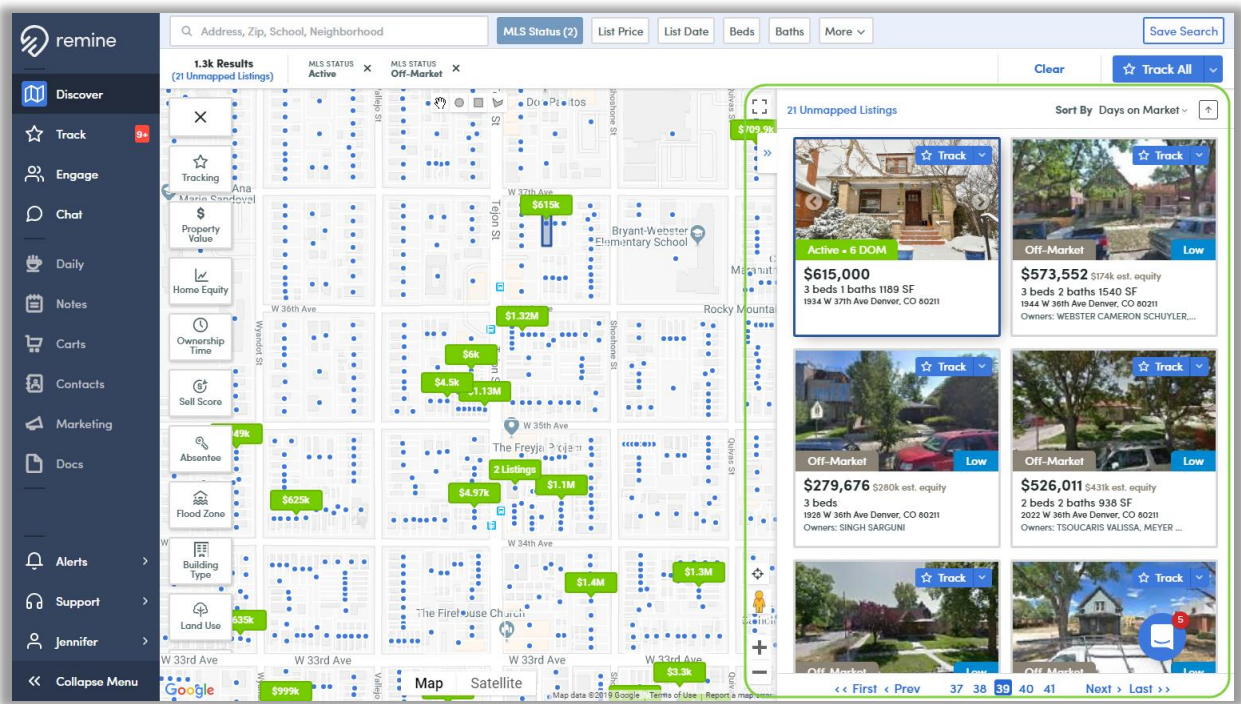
remine

Discover
Track 9+
Engage
Chat
Daily
Notes
Carts
Contacts
Marketing
Docs
Alerts
Support
Jennifer
Collapse Menu

Address, Zip, School, Neighborhood
MLS Status (2)
List Price
List Date
Beds
Baths
More
Save Search

1.3k Results
(21 Unmapped Listings)
MLS STATUS
Active
MLS STATUS
Off-Market
Clear
Track All

Tracking
Property Value
Home Equity
Ownership Time
Sell Score
Absentee
Flood Zone
Building Type
Land Use

W 37th Ave
W 36th Ave
W 35th Ave
W 34th Ave
W 33rd Ave
Tejon St
Shoshone St
Wyandot St
Vallejo St
Quivas St
Bryant-Webster Elementary School
Rocky Mounta
The Freyja Project
The Firehouse Church
Do Pa tos
Marie Sandoval
$615k
$709.9k
$1.32M
$6k
$4.5k
$1.13M
49k
$625k
2 Listings
$4.97k
$1.1M
$1.4M
$1.3M
635k
$999k
$3.3k
Map
Satellite
Google
Map data ©2019 Google Terms of Use Report a map error

21 Unmapped Listings
Sort By Days on Market

Track
Active • 6 DOM
$615,000
3 beds 1 baths 1189 SF
1934 W 37th Ave Denver, CO 80211

Track
Off-Market
Low
$573,552 $174k est. equity
3 beds 2 baths 1540 SF
1944 W 36th Ave Denver, CO 80211
Owners: WEBSTER CAMERON SCHUYLER,...

Track
Off-Market
Low
$279,676 $280k est. equity
3 beds
1926 W 36th Ave Denver, CO 80211
Owners: SINGH SARGUNI

Track
Off-Market
Low
$526,011 $431k est. equity
2 beds 2 baths 938 SF
2022 W 36th Ave Denver, CO 80211
Owners: TSOUCARIS VALISSA, MEYER ...

Track
Off-Market
Track
Off-Market
5

<< First < Prev 37 38 39 40 41 Next > Last >>